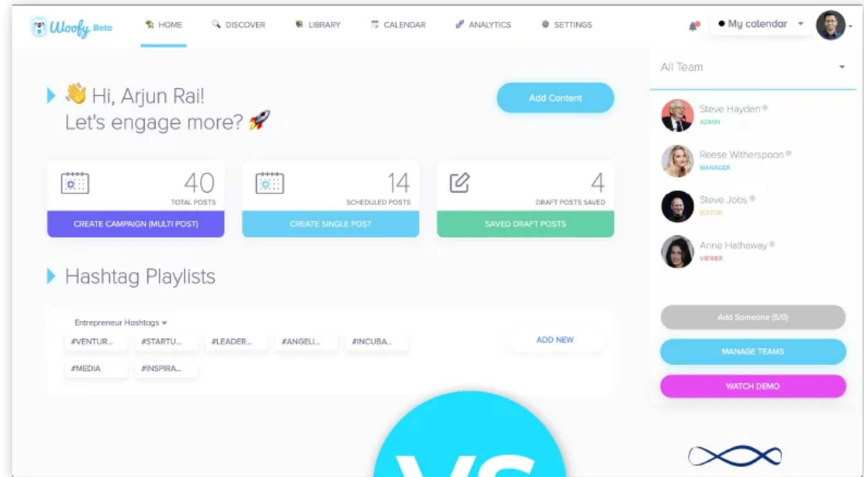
Woofy Beta

HOME DISCOVER LIBRARY CALENDAR ANALYTICS SETTINGS

My calendar

All Team

Hi, Arjun Rai!
Let's engage more?

Add Content

40
TOTAL POSTS
CREATE CAMPAIGN (MULTI POST)

14
SCHEDULED POSTS
CREATE SINGLE POST

4
DRAFT POSTS SAVED
SAVED DRAFT POSTS

Steve Hayden
ADMIN

Reese Witherspoon
MANAGER

Steve Jobs
EDITOR

Anne Hathaway
VIEWER

Hashtag Playlists

Entrepreneur Hashtags

#VENTUR... #STARTU... #LEADER... #ANGELI... #INCUBA...

ADD NEW

#MEDIA #INSPIRA...

Add Someone (5/0)

MANAGE TEAMS

WATCH DEMO

VS